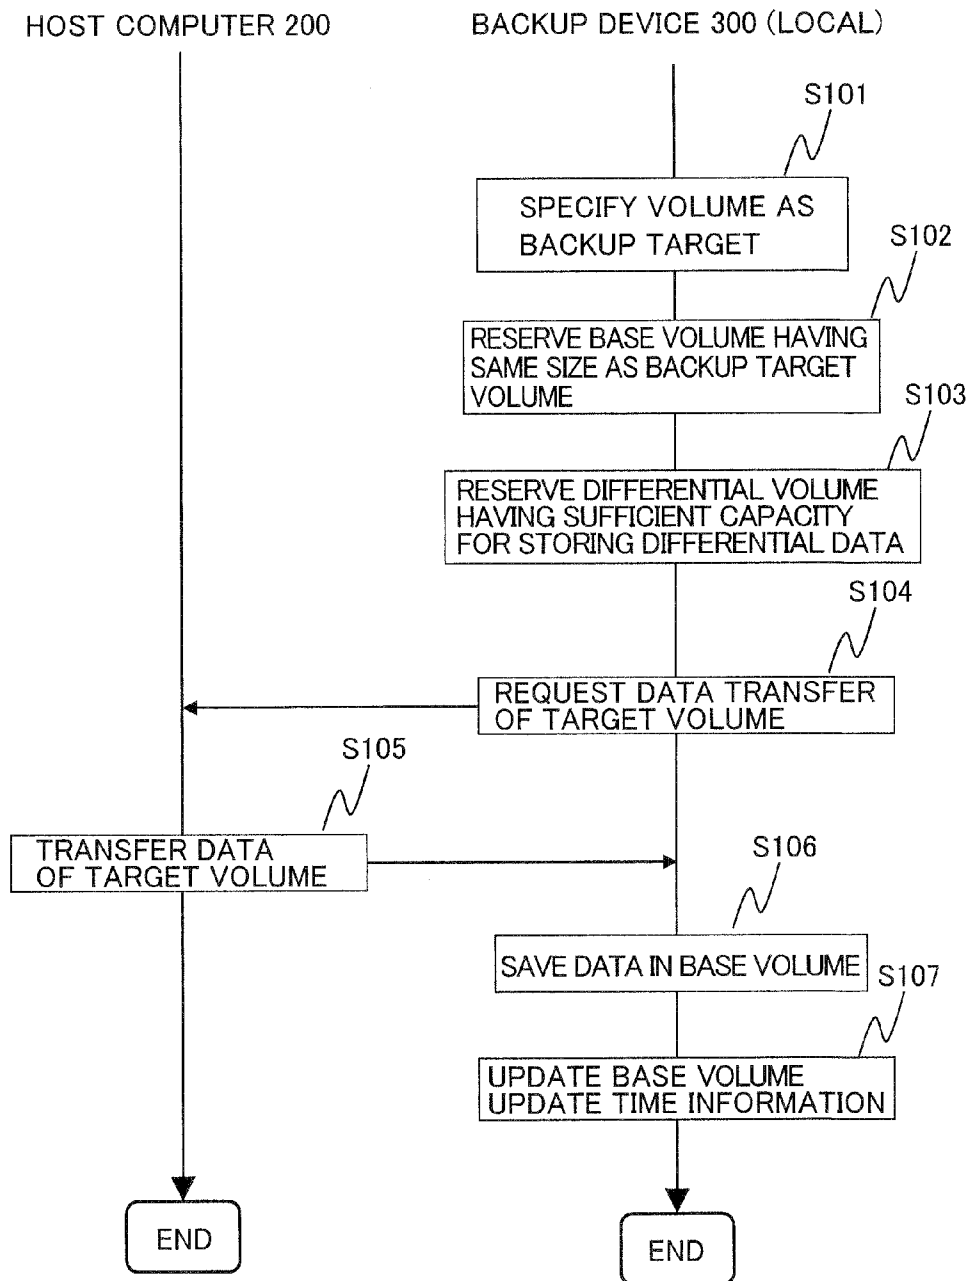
HOST COMPUTER 200

BACKUP DEVICE 300 (LOCAL)

S101

SPECIFY VOLUME AS BACKUP TARGET

S102

RESERVE BASE VOLUME HAVING SAME SIZE AS BACKUP TARGET VOLUME

S103

RESERVE DIFFERENTIAL VOLUME HAVING SUFFICIENT CAPACITY FOR STORING DIFFERENTIAL DATA

S104

REQUEST DATA TRANSFER OF TARGET VOLUME

S105

TRANSFER DATA OF TARGET VOLUME

S106

SAVE DATA IN BASE VOLUME

S107

UPDATE BASE VOLUME UPDATE TIME INFORMATION

END

END